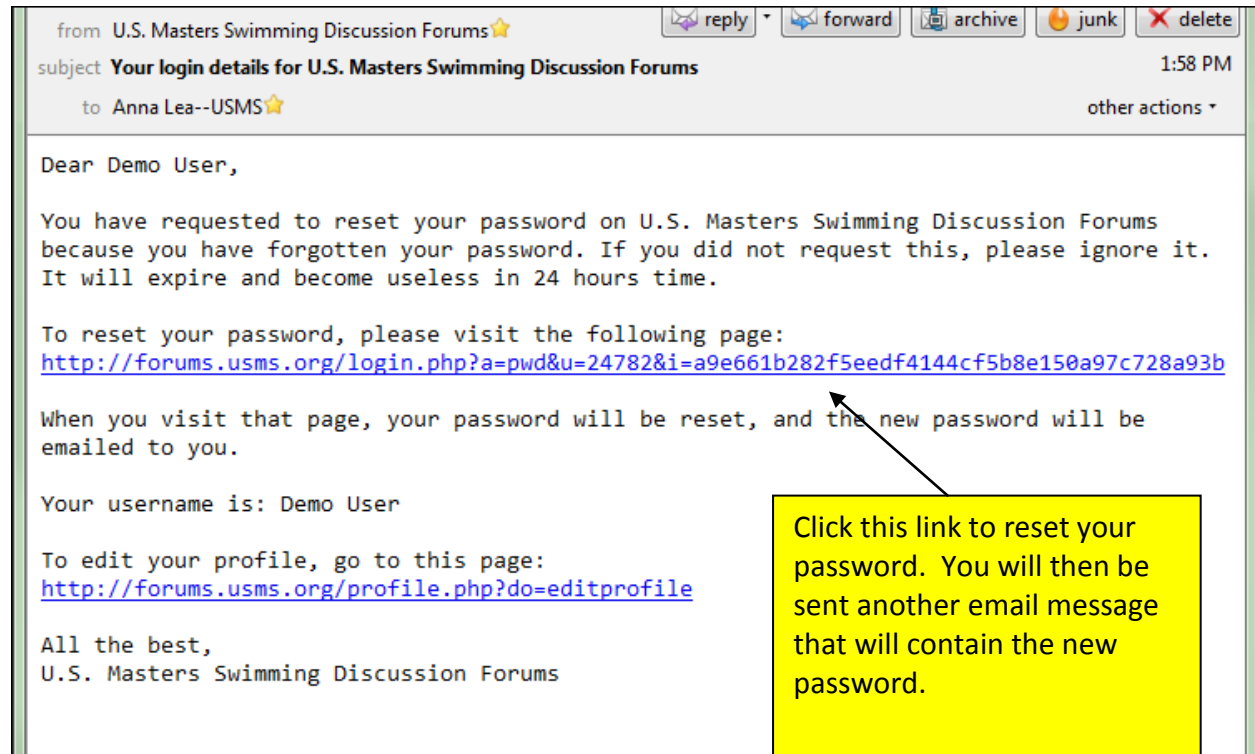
from U.S. Masters Swimming Discussion Forums

reply forward archive junk delete

subject **Your login details for U.S. Masters Swimming Discussion Forums**

1:58 PM

to Anna Lea--USMS

other actions

Dear Demo User,

You have requested to reset your password on U.S. Masters Swimming Discussion Forums because you have forgotten your password. If you did not request this, please ignore it. It will expire and become useless in 24 hours time.

To reset your password, please visit the following page:
http://forums.usms.org/login.php?a=pwd&u=24782&i=a9e661b282f5eedf4144cf5b8e150a97c728a93b

When you visit that page, your password will be reset, and the new password will be emailed to you.

Your username is: Demo User

To edit your profile, go to this page:
http://forums.usms.org/profile.php?do=editprofile

All the best,
U.S. Masters Swimming Discussion Forums

Click this link to reset your password. You will then be sent another email message that will contain the new password.